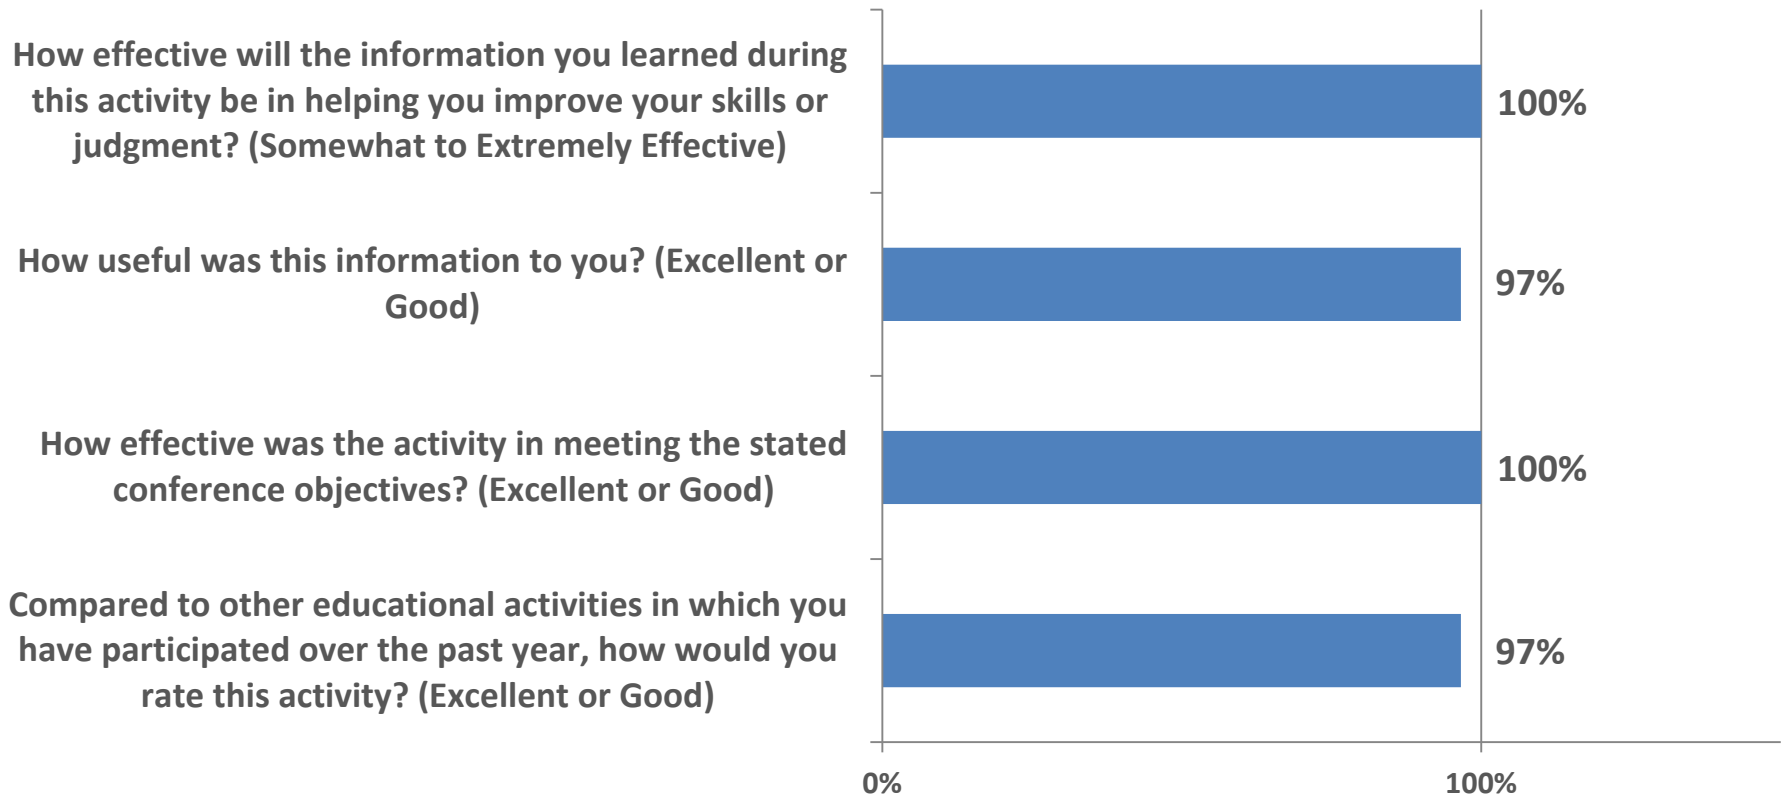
How effective will the information you learned during this activity be in helping you improve your skills or judgment? (Somewhat to Extremely Effective)

100%

How useful was this information to you? (Excellent or Good)

97%

How effective was the activity in meeting the stated conference objectives? (Excellent or Good)

100%

Compared to other educational activities in which you have participated over the past year, how would you rate this activity? (Excellent or Good)

97%

0%

100%